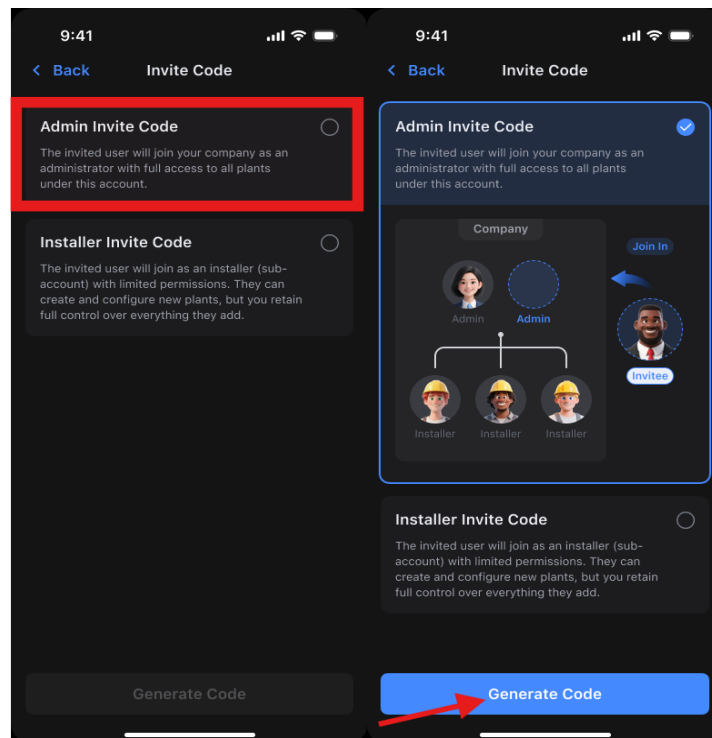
9:41

Back Invite Code

Admin Invite Code

The invited user will join your company as an administrator with full access to all plants under this account.

Installer Invite Code

The invited user will join as an installer (sub-account) with limited permissions. They can create and configure new plants, but you retain full control over everything they add.

Generate Code

9:41

Back Invite Code

Admin Invite Code

The invited user will join your company as an administrator with full access to all plants under this account.

Company

Join In

Admin

Admin

Invitee

Installer

Installer

Installer

Installer Invite Code

The invited user will join as an installer (sub-account) with limited permissions. They can create and configure new plants, but you retain full control over everything they add.

Generate Code